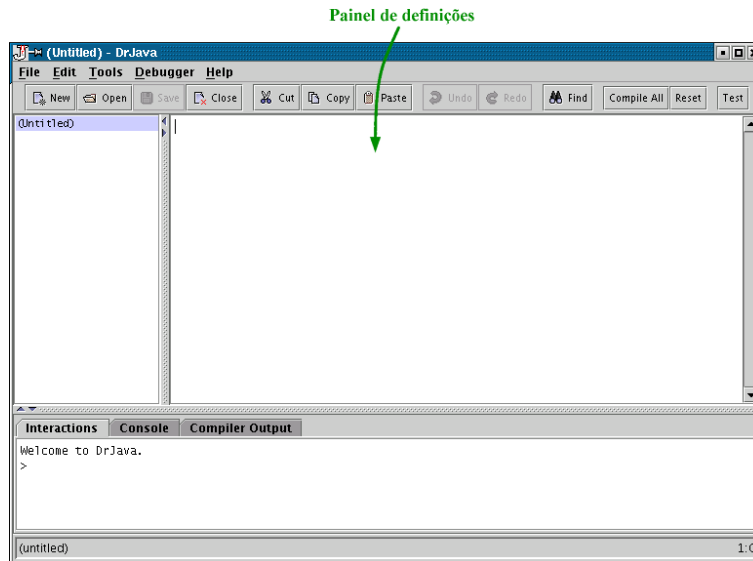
Painel de definições

(Untitled) - DrJava

File Edit Tools Debugger Help

New Open Save Close Cut Copy Paste Undo Redo Find Compile All Reset Test

(Untitled)

Interactions Console Compiler Output

Welcome to DrJava.
>

(untitled)

1:0